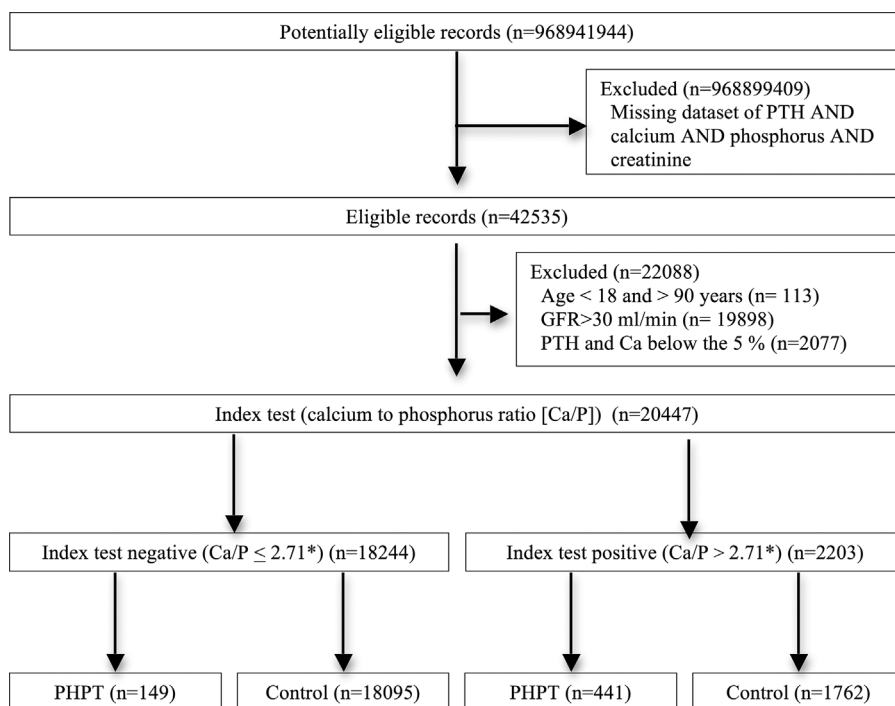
Potentially eligible records (n=968941944)

Excluded (n=968899409)
Missing dataset of PTH AND calcium AND phosphorus AND creatinine

Eligible records (n=42535)

Excluded (n=22088)
Age < 18 and > 90 years (n= 113)
GFR>30 ml/min (n= 19898)
PTH and Ca below the 5 % (n=2077)

Index test (calcium to phosphorus ratio [Ca/P]) (n=20447)

Index test negative (Ca/P ≤ 2.71*) (n=18244)

Index test positive (Ca/P > 2.71*) (n=2203)

PHPT (n=149)

Control (n=18095)

PHPT (n=441)

Control (n=1762)